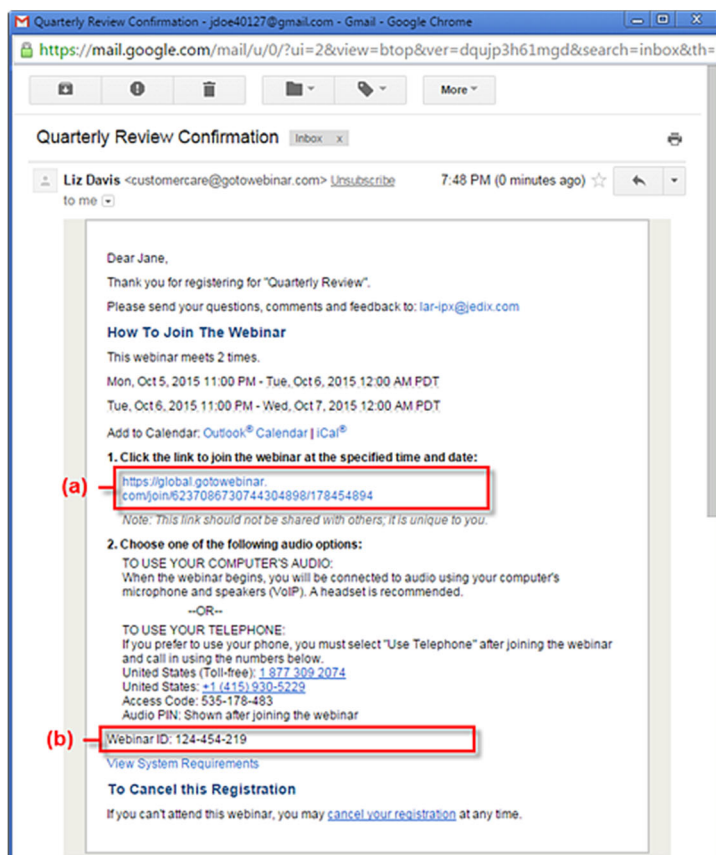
Quarterly Review Confirmation - jdoe40127@gmail.com - Gmail - Google Chrome

https://mail.google.com/mail/u/0/?ui=2&view=btop&ver=dqujp3h61mgd&search=inbox&th=

More

Quarterly Review Confirmation Inbox x

Liz Davis <customercare@gotowebinar.com> Unsubscribe 7:48 PM (0 minutes ago)

to me

Dear Jane,

Thank you for registering for "Quarterly Review".

Please send your questions, comments and feedback to: lar-ipx@jedix.com

How To Join The Webinar

This webinar meets 2 times.

Mon, Oct 5, 2015 11:00 PM - Tue, Oct 6, 2015 12:00 AM PDT

Tue, Oct 6, 2015 11:00 PM - Wed, Oct 7, 2015 12:00 AM PDT

Add to Calendar: Outlook® Calendar | iCal®

1. Click the link to join the webinar at the specified time and date:

(a) https://global.gotowebinar.com/join/6237086730744304898/178454894

Note: This link should not be shared with others; it is unique to you.

2. Choose one of the following audio options:

TO USE YOUR COMPUTER'S AUDIO:
When the webinar begins, you will be connected to audio using your computer's microphone and speakers (VoIP). A headset is recommended.

--OR--

TO USE YOUR TELEPHONE:
If you prefer to use your phone, you must select "Use Telephone" after joining the webinar and call in using the numbers below.
United States (Toll-free): 1 877 309 2074
United States: +1 (415) 930-5229
Access Code: 535-178-483
Audio PIN: Shown after joining the webinar

(b) Webinar ID: 124-454-219

View System Requirements

To Cancel this Registration

If you can't attend this webinar, you may cancel your registration at any time.